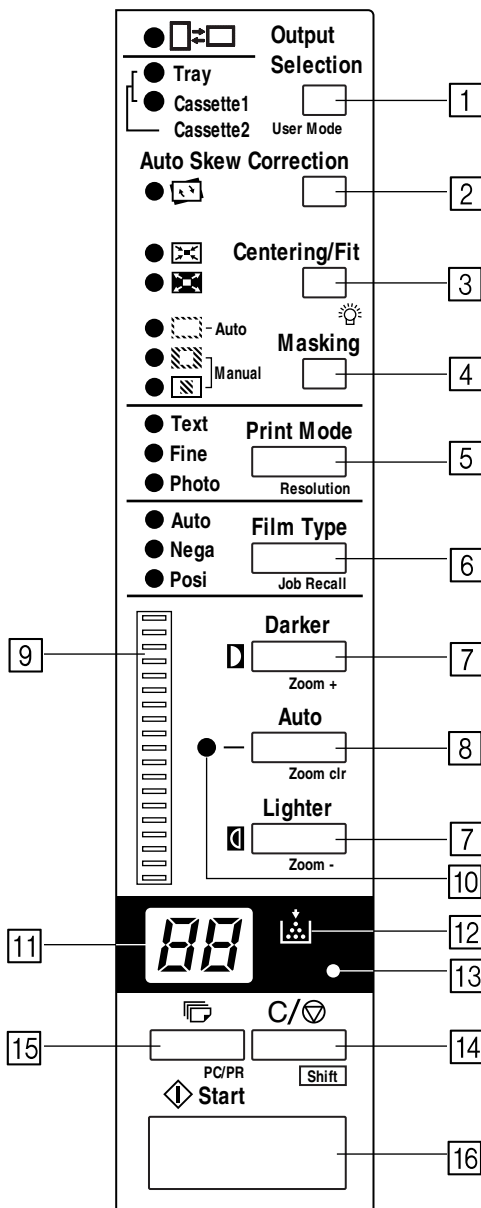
Output Selection
Tray
Cassette1
Cassette2
User Mode
1
Auto Skew Correction
2
Centering/Fit
3
- Auto
Manual
Masking
4
Text
Fine
Photo
Print Mode
Resolution
5
Auto
Nega
Posi
Film Type
Job Recall
6
9
Darker
Zoom +
7
Auto
Zoom clr
8
Lighter
Zoom -
7
10
11
88
12
13
15
PC/PR
C/
Shift
14
Start
16